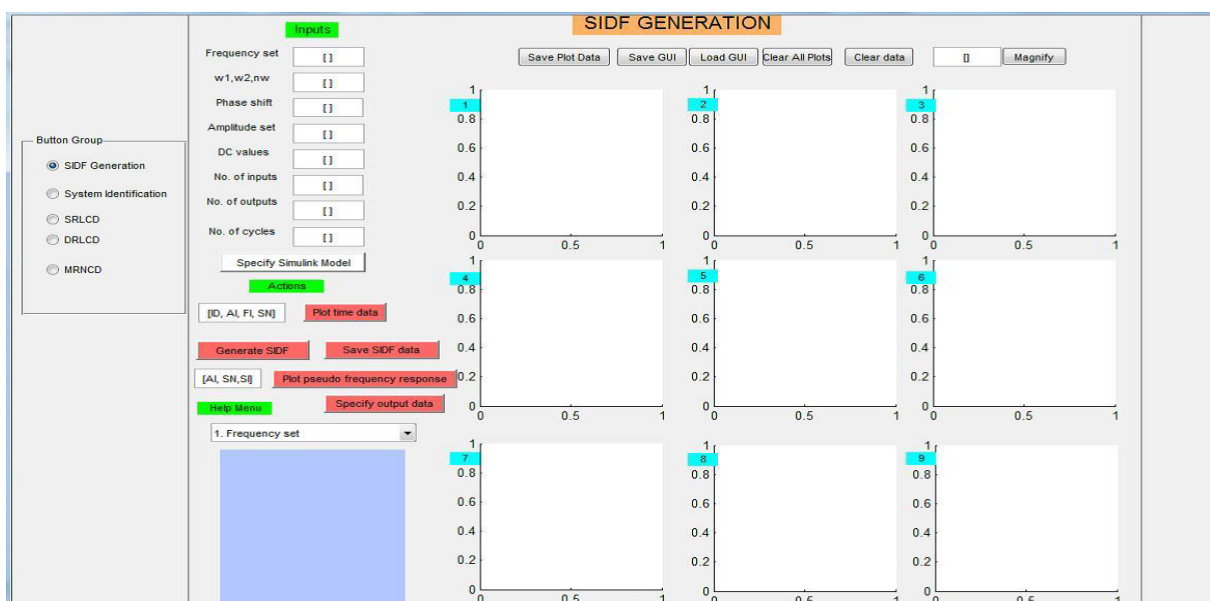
SIDF GENERATION

Button Group
SIDF Generation
System Identification
SRLCD
DRLCD
MRNCD

Inputs
Frequency set []
w1,w2,nw []
Phase shift []
Amplitude set []
DC values []
No. of inputs []
No. of outputs []
No. of cycles []
Specify Simulink Model

Actions
[ID, AI, FI, SN] Plot time data
Generate SIDF Save SIDF data
[AI, SN,SI] Plot pseudo frequency response
Specify output data

Help Menu
1. Frequency set

Save Plot Data Save GUI Load GUI Clear All Plots Clear data [] Magnify

1
1
0.8
0.6
0.4
0.2
0
0 0.5 1

2
1
0.8
0.6
0.4
0.2
0
0 0.5 1

3
1
0.8
0.6
0.4
0.2
0
0 0.5 1

4
1
0.8
0.6
0.4
0.2
0
0 0.5 1

5
1
0.8
0.6
0.4
0.2
0
0 0.5 1

6
1
0.8
0.6
0.4
0.2
0
0 0.5 1

7
1
0.8
0.6
0.4
0.2
0
0 0.5 1

8
1
0.8
0.6
0.4
0.2
0
0 0.5 1

9
1
0.8
0.6
0.4
0.2
0
0 0.5 1